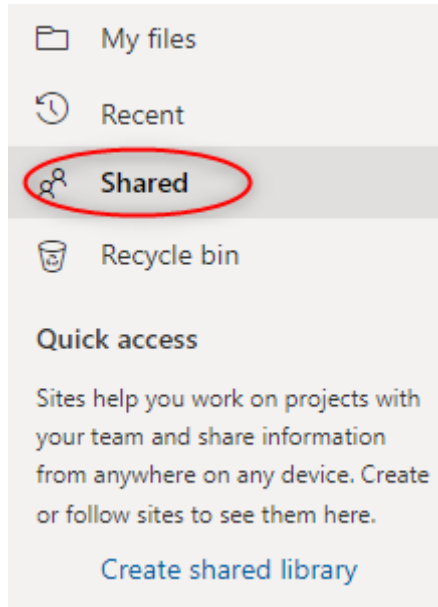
My files

Recent

Shared

Recycle bin

Quick access

Sites help you work on projects with your team and share information from anywhere on any device. Create or follow sites to see them here.

Create shared library